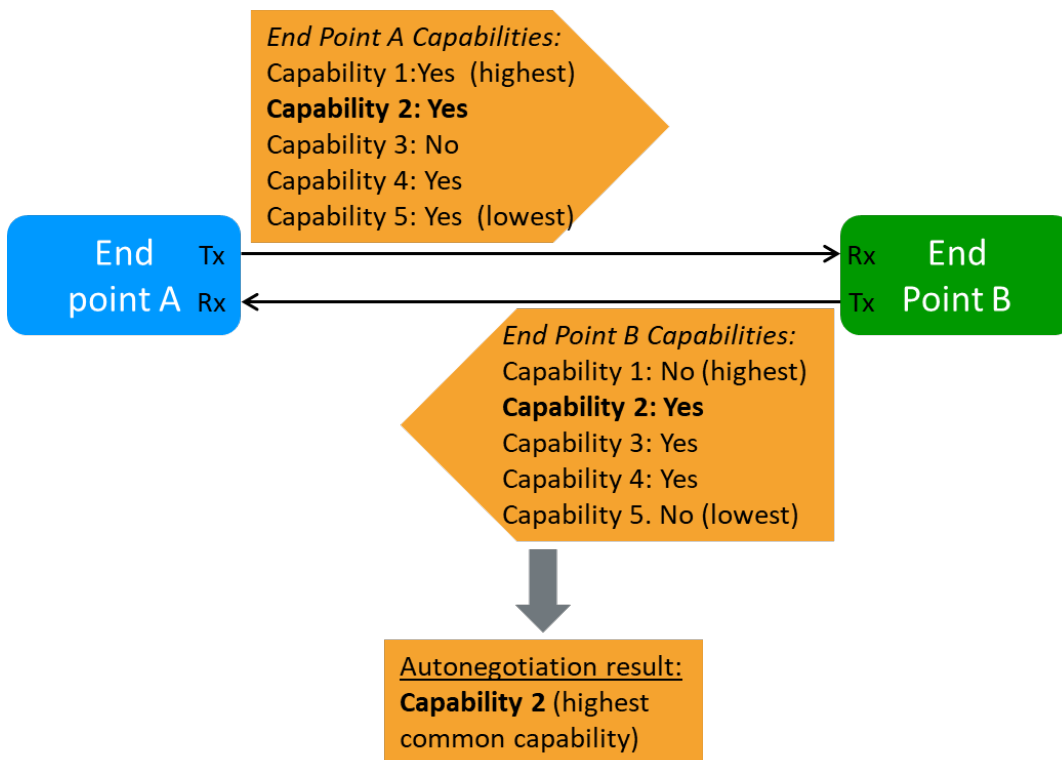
End Point A Capabilities:
Capability 1:Yes (highest)
**Capability 2: Yes**
Capability 3: No
Capability 4: Yes
Capability 5: Yes (lowest)

End point A
Tx
Rx

Rx
Tx
End Point B

End Point B Capabilities:
Capability 1: No (highest)
**Capability 2: Yes**
Capability 3: Yes
Capability 4: Yes
Capability 5. No (lowest)

Autonegotiation result:
**Capability 2** (highest common capability)